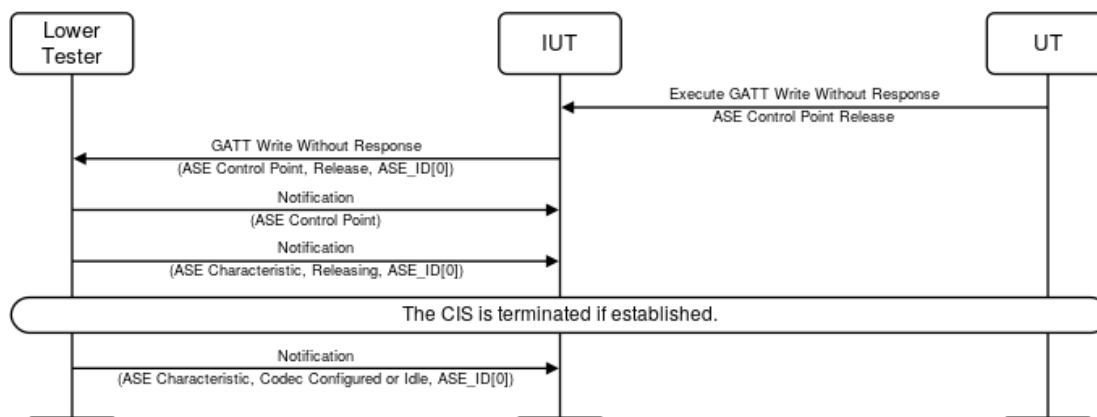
Lower Tester

IUT

UT

Execute GATT Write Without Response

ASE Control Point Release

GATT Write Without Response

(ASE Control Point, Release, ASE_ID[0])

Notification

(ASE Control Point)

Notification

(ASE Characteristic, Releasing, ASE_ID[0])

The CIS is terminated if established.

Notification

(ASE Characteristic, Codec Configured or Idle, ASE_ID[0])